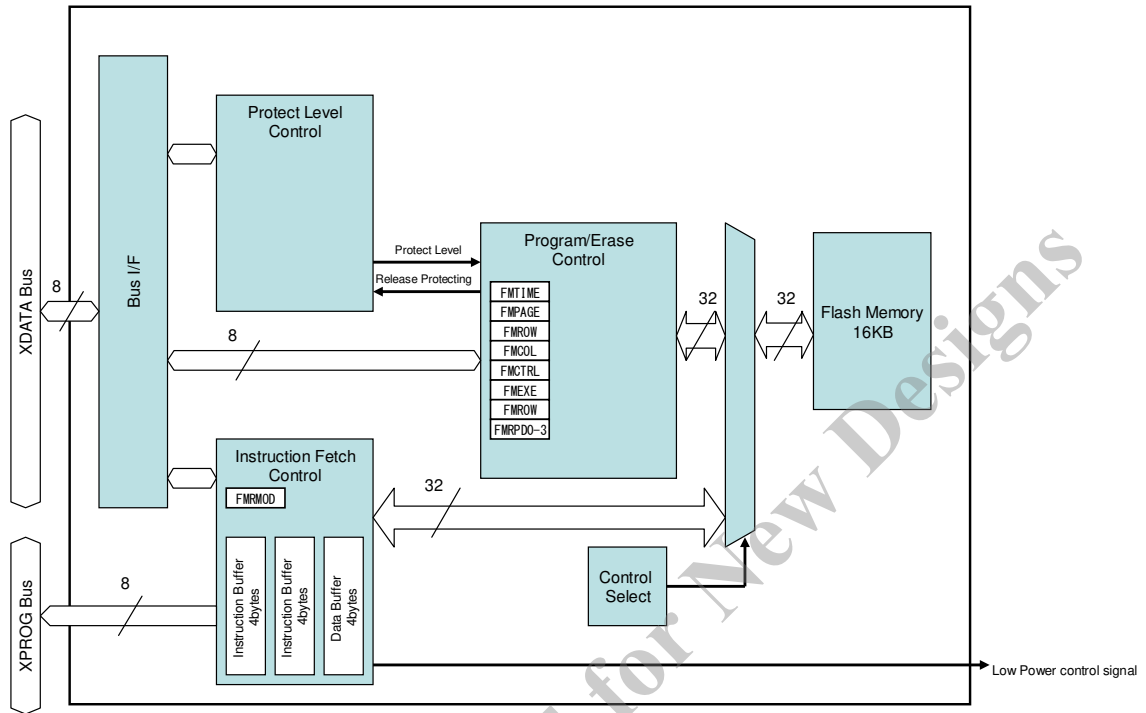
XDATA Bus

8

Bus I/F

Protect Level Control

Protect Level

Release Protecting

Program/Erase Control

FMTIME
FMPAGE
FMROW
FMCOL
FMCTRL
FMEXE
FMROW
FMRPD0-3

8

32

32

Flash Memory 16KB

Instruction Fetch Control

FMRMOD

32

XPROG Bus

8

Instruction Buffer 4bytes

Instruction Buffer 4bytes

Data Buffer 4bytes

Control Select

Low Power control signal

Not Recommended for New Designs